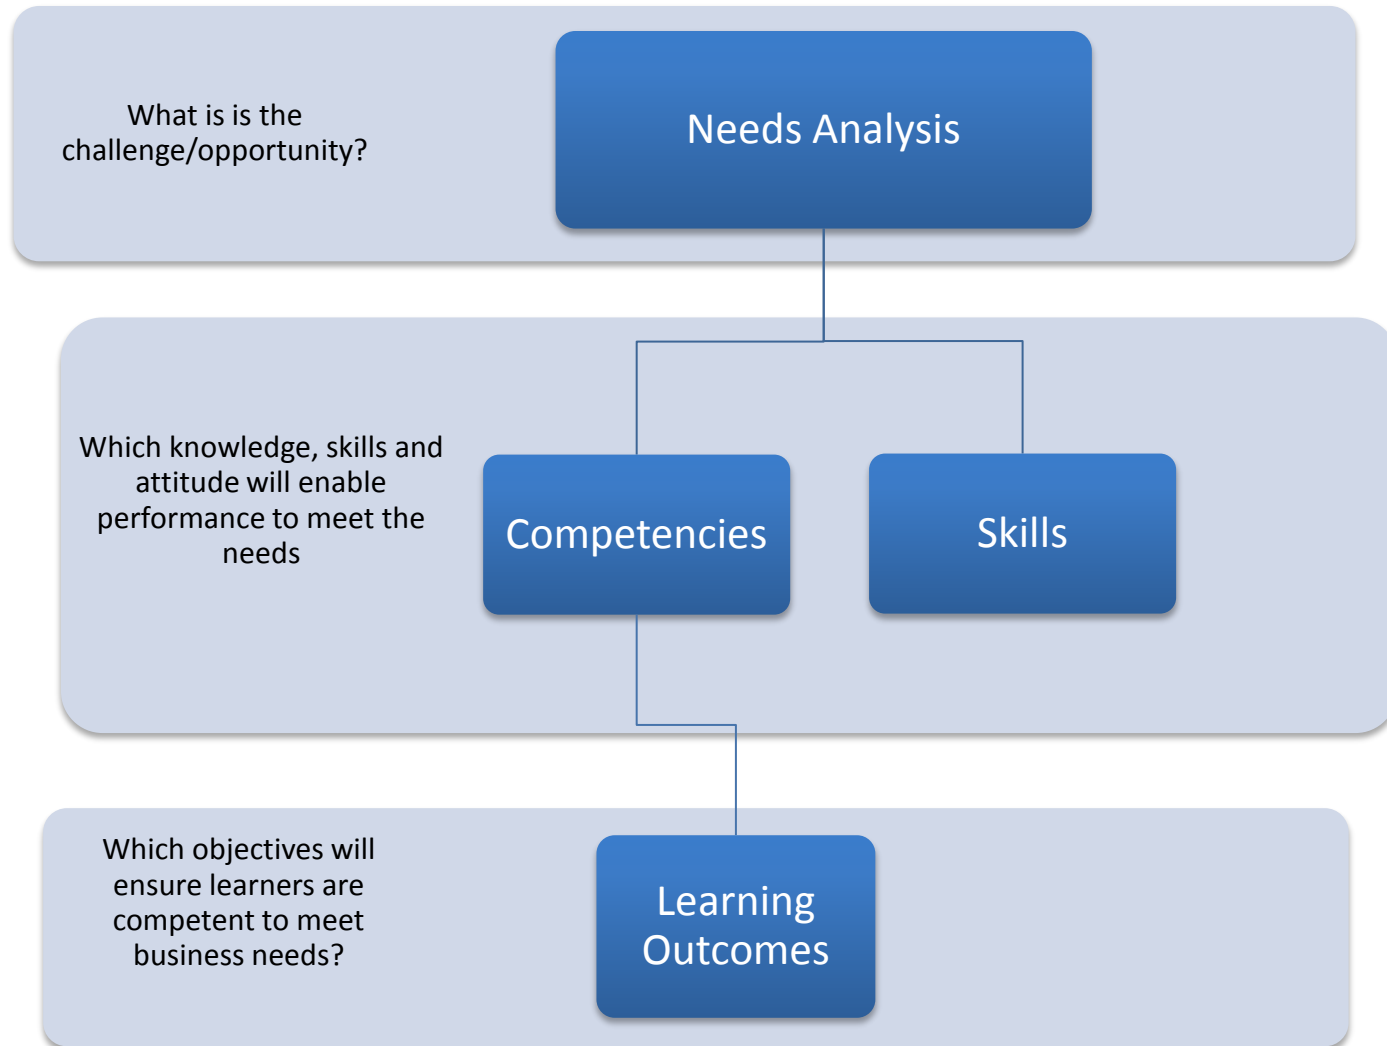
What is is the challenge/opportunity?

Needs Analysis

Which knowledge, skills and attitude will enable performance to meet the needs

Competencies

Skills

Which objectives will ensure learners are competent to meet business needs?

Learning Outcomes